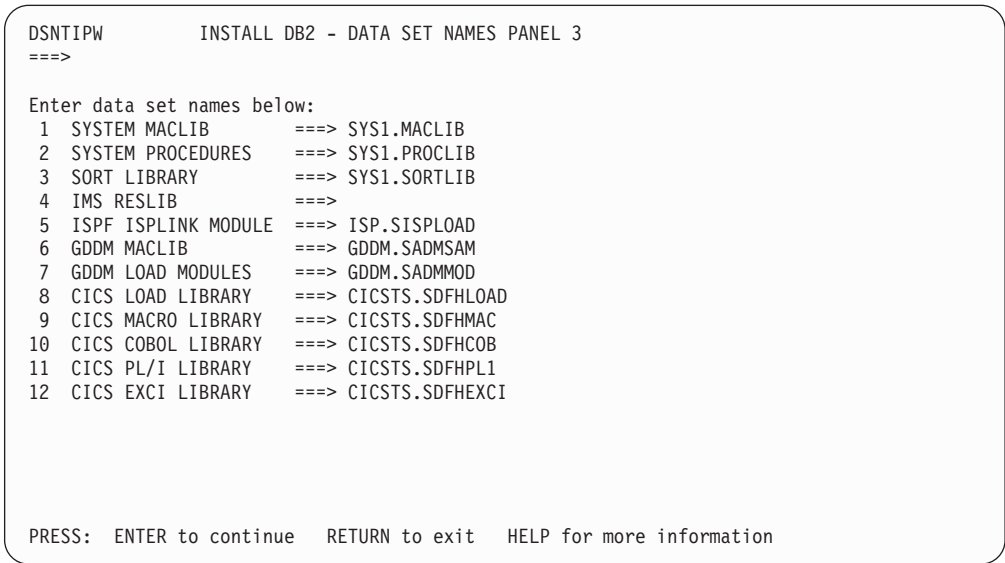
DSNTIPW INSTALL DB2 - DATA SET NAMES PANEL 3
===>

Enter data set names below:
1 SYSTEM MACLIB ===> SYS1.MACLIB
2 SYSTEM PROCEDURES ===> SYS1.PROCLIB
3 SORT LIBRARY ===> SYS1.SORTLIB
4 IMS RESLIB ===>
5 ISPF ISPLINK MODULE ===> ISP.SISPLOAD
6 GDDM MACLIB ===> GDDM.SADMSAM
7 GDDM LOAD MODULES ===> GDDM.SADMMOD
8 CICS LOAD LIBRARY ===> CICSTS.SDFHLOAD
9 CICS MACRO LIBRARY ===> CICSTS.SDFHMAC
10 CICS COBOL LIBRARY ===> CICSTS.SDFHCOB
11 CICS PL/I LIBRARY ===> CICSTS.SDFHPL1
12 CICS EXCI LIBRARY ===> CICSTS.SDFHEXCI

PRESS: ENTER to continue RETURN to exit HELP for more information